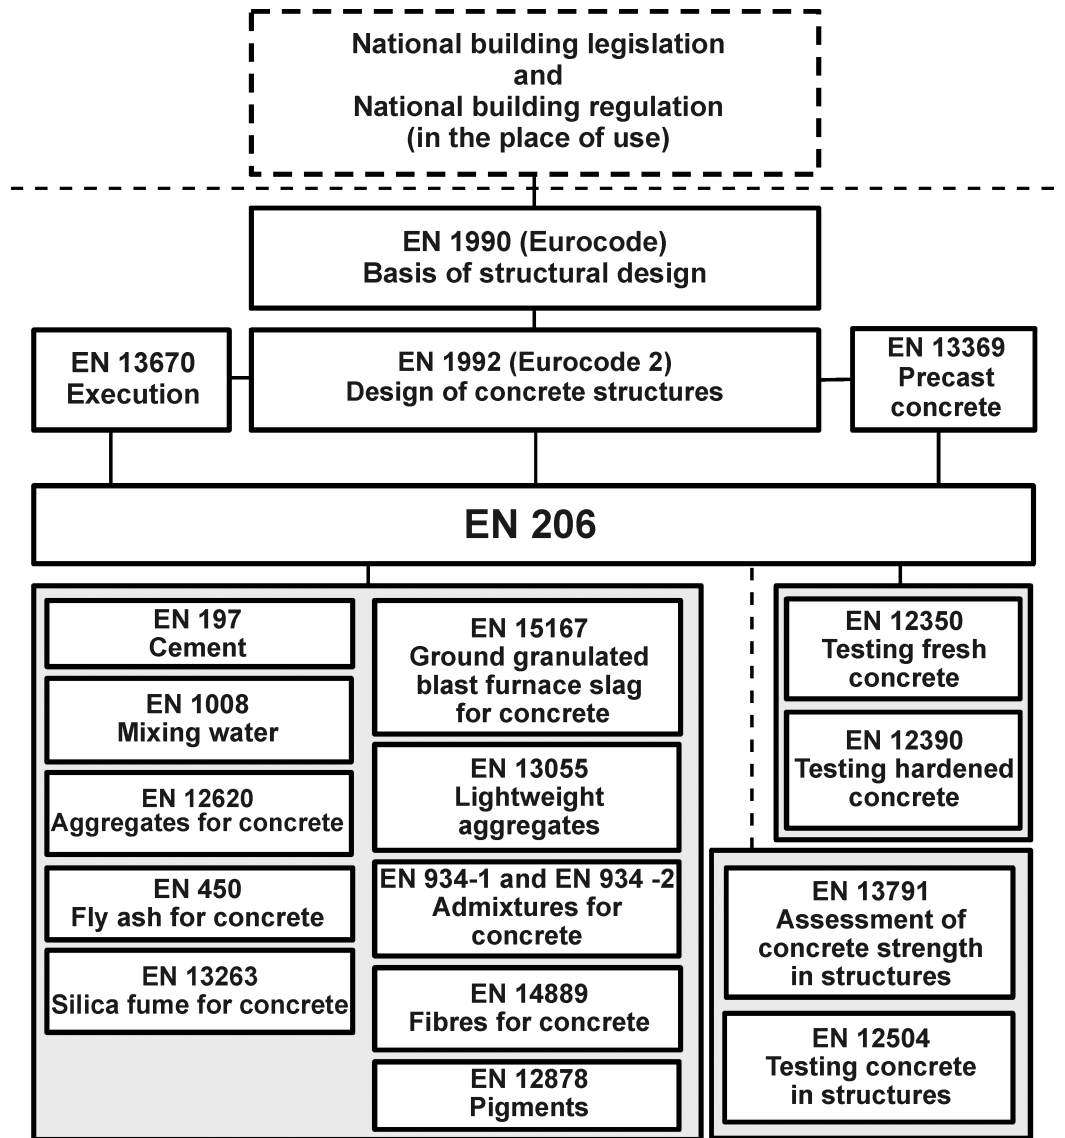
National building legislation
and
National building regulation
(in the place of use)

EN 1990 (Eurocode)
Basis of structural design

EN 13670
Execution

EN 1992 (Eurocode 2)
Design of concrete structures

EN 13369
Precast concrete

EN 206

EN 197
Cement

EN 1008
Mixing water

EN 12620
Aggregates for concrete

EN 450
Fly ash for concrete

EN 13263
Silica fume for concrete

EN 15167
Ground granulated blast furnace slag for concrete

EN 13055
Lightweight aggregates

EN 934-1 and EN 934 -2
Admixtures for concrete

EN 14889
Fibres for concrete

EN 12878
Pigments

EN 12350
Testing fresh concrete

EN 12390
Testing hardened concrete

EN 13791
Assessment of concrete strength in structures

EN 12504
Testing concrete in structures